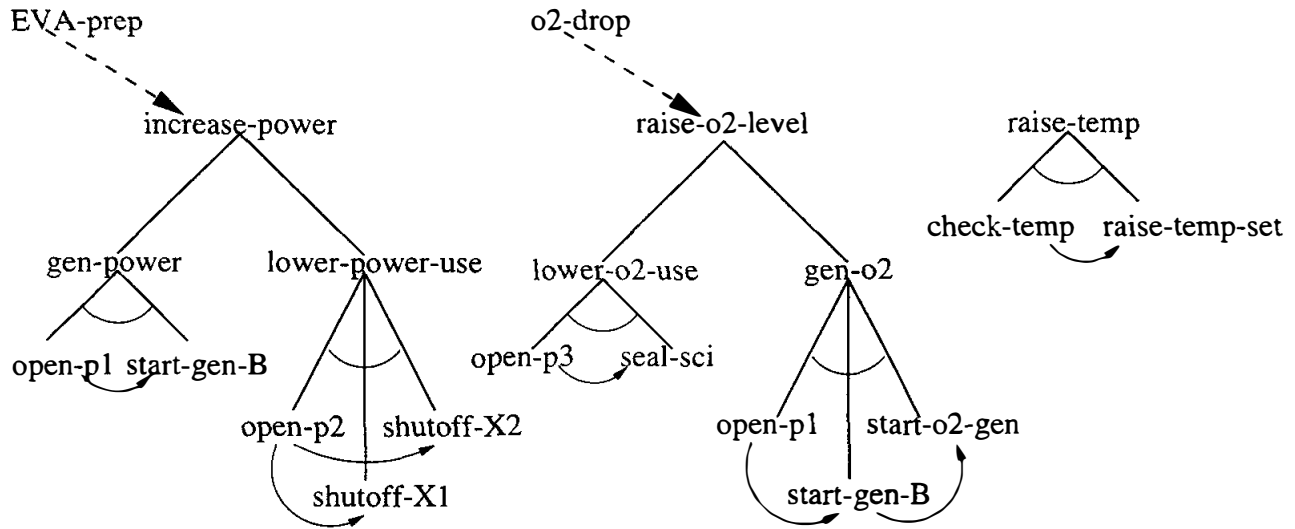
EVA-prep

increase-power

gen-power

open-p1 start-gen-B

lower-power-use

open-p2 shutoff-X2

shutoff-X1

o2-drop

raise-o2-level

lower-o2-use

open-p3 seal-sci

gen-o2

open-p1 start-o2-gen

start-gen-B

raise-temp

check-temp raise-temp-set